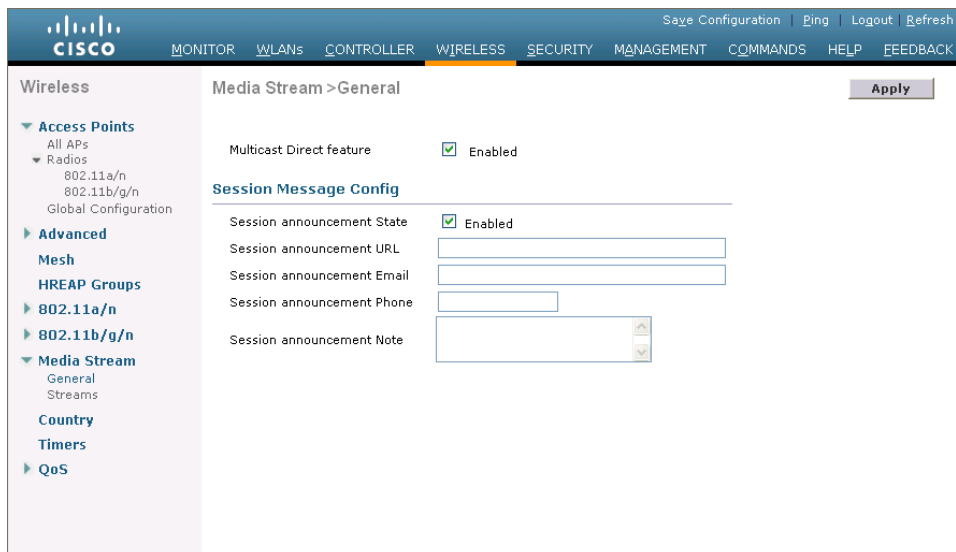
cisco

Save Configuration | Ping | Logout | Refresh

MONITOR WLANs CONTROLLER WIRELESS SECURITY MANAGEMENT COMMANDS HELP FEEDBACK

Wireless

Access Points
All APs
Radios
802.11a/n
802.11b/g/n
Global Configuration

Advanced

Mesh

HREAP Groups

802.11a/n

802.11b/g/n

Media Stream
General
Streams

Country

Timers

QoS

Media Stream >General

Apply

Multicast Direct feature ☑ Enabled

Session Message Config

Session announcement State ☑ Enabled

Session announcement URL

Session announcement Email

Session announcement Phone

Session announcement Note